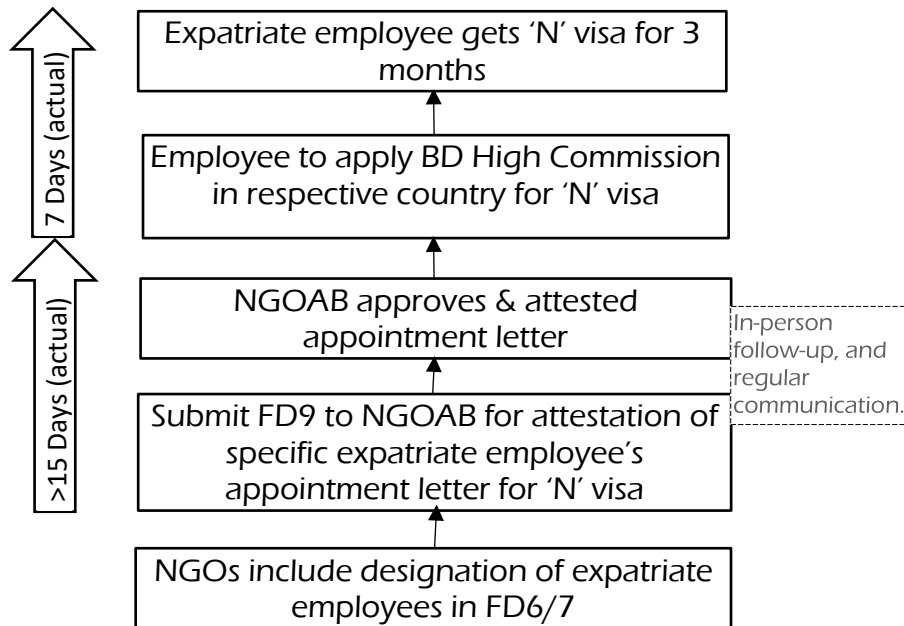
7 Days (actual)

>15 Days (actual)

Expatriate employee gets 'N' visa for 3 months

Employee to apply BD High Commission in respective country for 'N' visa

NGOAB approves & attested appointment letter

In-person follow-up, and regular communication.

Submit FD9 to NGOAB for attestation of specific expatriate employee's appointment letter for 'N' visa

NGOs include designation of expatriate employees in FD6/7